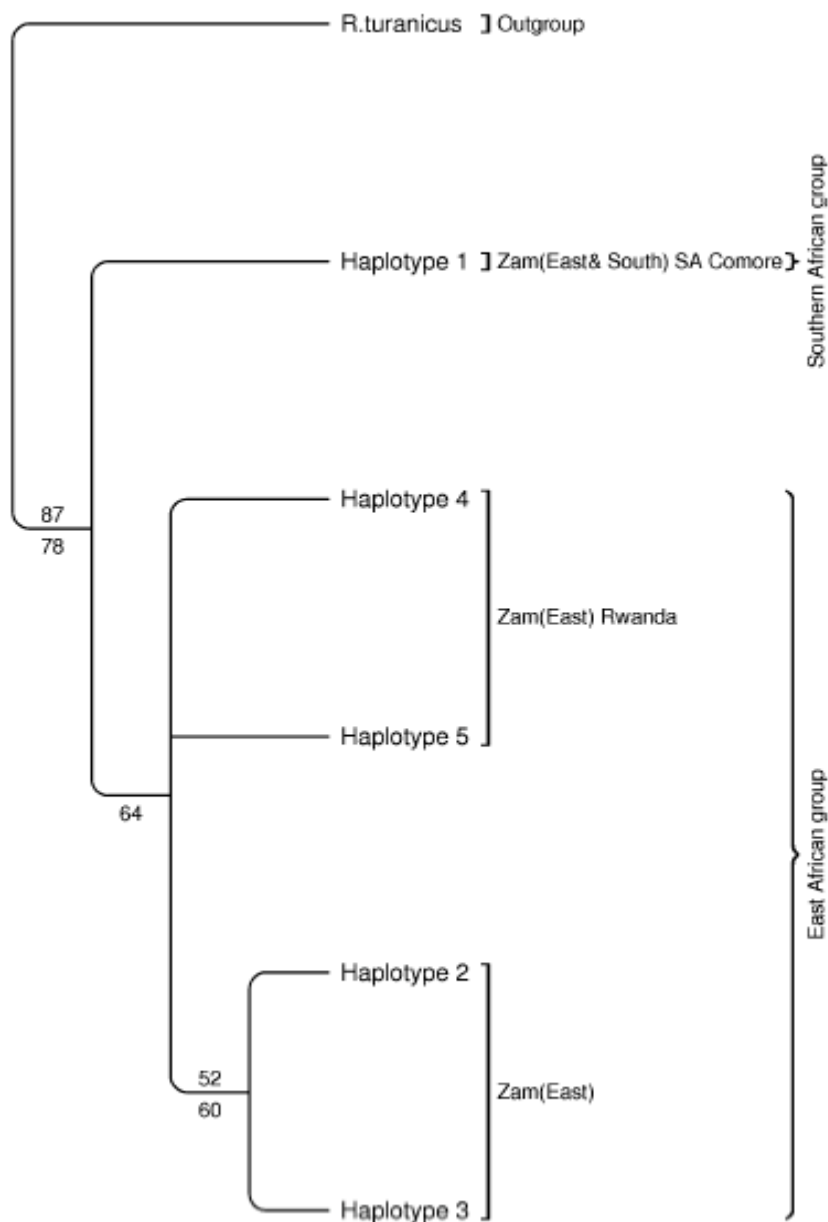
R.turanicus Outgroup

Haplotype 1 Zam(East& South) SA Comore

Southern African group

87
78

Haplotype 4

Zam(East) Rwanda

Haplotype 5

64

East African group

Haplotype 2

52
60

Zam(East)

Haplotype 3